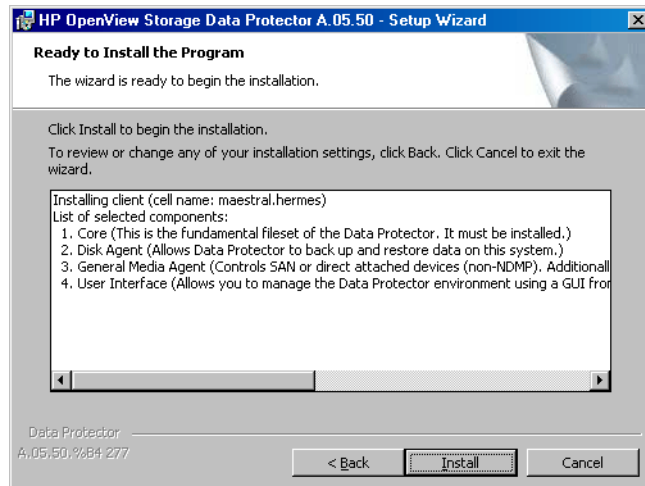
HP OpenView Storage Data Protector A.05.50 - Setup Wizard

Ready to Install the Program

The wizard is ready to begin the installation.

Click Install to begin the installation.

To review or change any of your installation settings, click Back. Click Cancel to exit the wizard.

Installing client (cell name: maestral.hermes)
List of selected components:
1. Core (This is the fundamental fileset of the Data Protector. It must be installed.)
2. Disk Agent (Allows Data Protector to back up and restore data on this system.)
3. General Media Agent (Controls SAN or direct attached devices (non-NDMP). Additionall
4. User Interface (Allows you to manage the Data Protector environment using a GUI fro

Data Protector
A.05.50.%B4 277

< Back

Install

Cancel